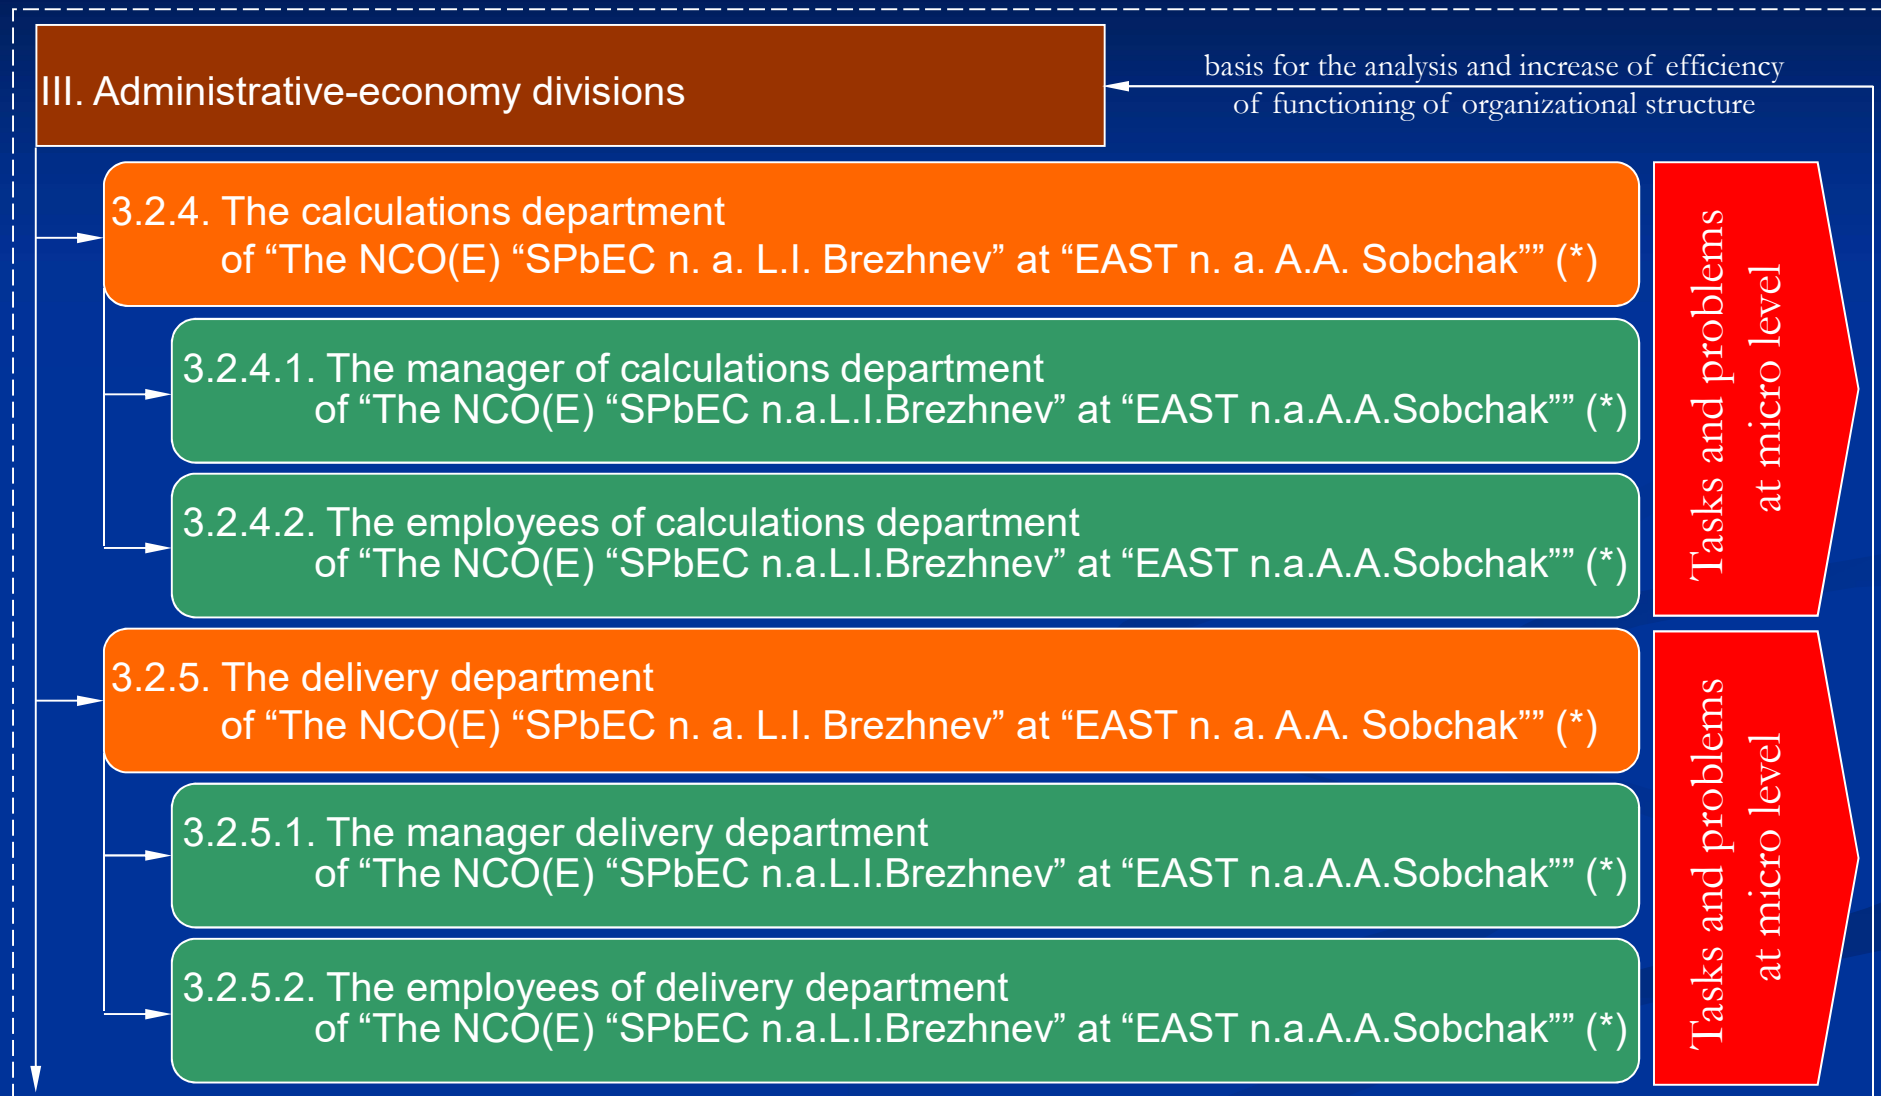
III. Administrative-economy divisions

basis for the analysis and increase of efficiency of functioning of organizational structure

3.2.4. The calculations department of “The NCO(E) “SPbEC n. a. L.I. Brezhnev” at “EAST n. a. A.A. Sobchak”” (*)

3.2.4.1. The manager of calculations department of “The NCO(E) “SPbEC n.a.L.I.Brezhnev” at “EAST n.a.A.A.Sobchak”” (*)

3.2.4.2. The employees of calculations department of “The NCO(E) “SPbEC n.a.L.I.Brezhnev” at “EAST n.a.A.A.Sobchak”” (*)

Tasks and problems at micro level

3.2.5. The delivery department of “The NCO(E) “SPbEC n. a. L.I. Brezhnev” at “EAST n. a. A.A. Sobchak”” (*)

3.2.5.1. The manager delivery department of “The NCO(E) “SPbEC n.a.L.I.Brezhnev” at “EAST n.a.A.A.Sobchak”” (*)

3.2.5.2. The employees of delivery department of “The NCO(E) “SPbEC n.a.L.I.Brezhnev” at “EAST n.a.A.A.Sobchak”” (*)

Tasks and problems at micro level